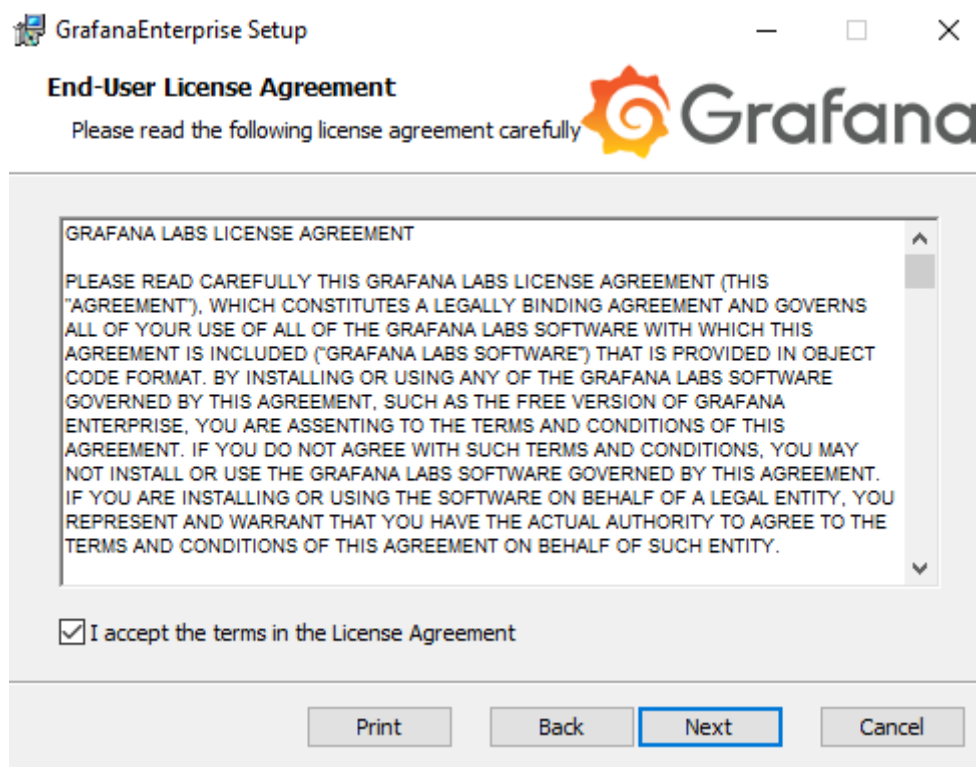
GrafanaEnterprise Setup

End-User License Agreement

Please read the following license agreement carefully

Grafana

GRAFANA LABS LICENSE AGREEMENT

PLEASE READ CAREFULLY THIS GRAFANA LABS LICENSE AGREEMENT (THIS "AGREEMENT"), WHICH CONSTITUTES A LEGALLY BINDING AGREEMENT AND GOVERNS ALL OF YOUR USE OF ALL OF THE GRAFANA LABS SOFTWARE WITH WHICH THIS AGREEMENT IS INCLUDED ("GRAFANA LABS SOFTWARE") THAT IS PROVIDED IN OBJECT CODE FORMAT. BY INSTALLING OR USING ANY OF THE GRAFANA LABS SOFTWARE GOVERNED BY THIS AGREEMENT, SUCH AS THE FREE VERSION OF GRAFANA ENTERPRISE, YOU ARE ASSENTING TO THE TERMS AND CONDITIONS OF THIS AGREEMENT. IF YOU DO NOT AGREE WITH SUCH TERMS AND CONDITIONS, YOU MAY NOT INSTALL OR USE THE GRAFANA LABS SOFTWARE GOVERNED BY THIS AGREEMENT. IF YOU ARE INSTALLING OR USING THE SOFTWARE ON BEHALF OF A LEGAL ENTITY, YOU REPRESENT AND WARRANT THAT YOU HAVE THE ACTUAL AUTHORITY TO AGREE TO THE TERMS AND CONDITIONS OF THIS AGREEMENT ON BEHALF OF SUCH ENTITY.

I accept the terms in the License Agreement

Print Back Next Cancel